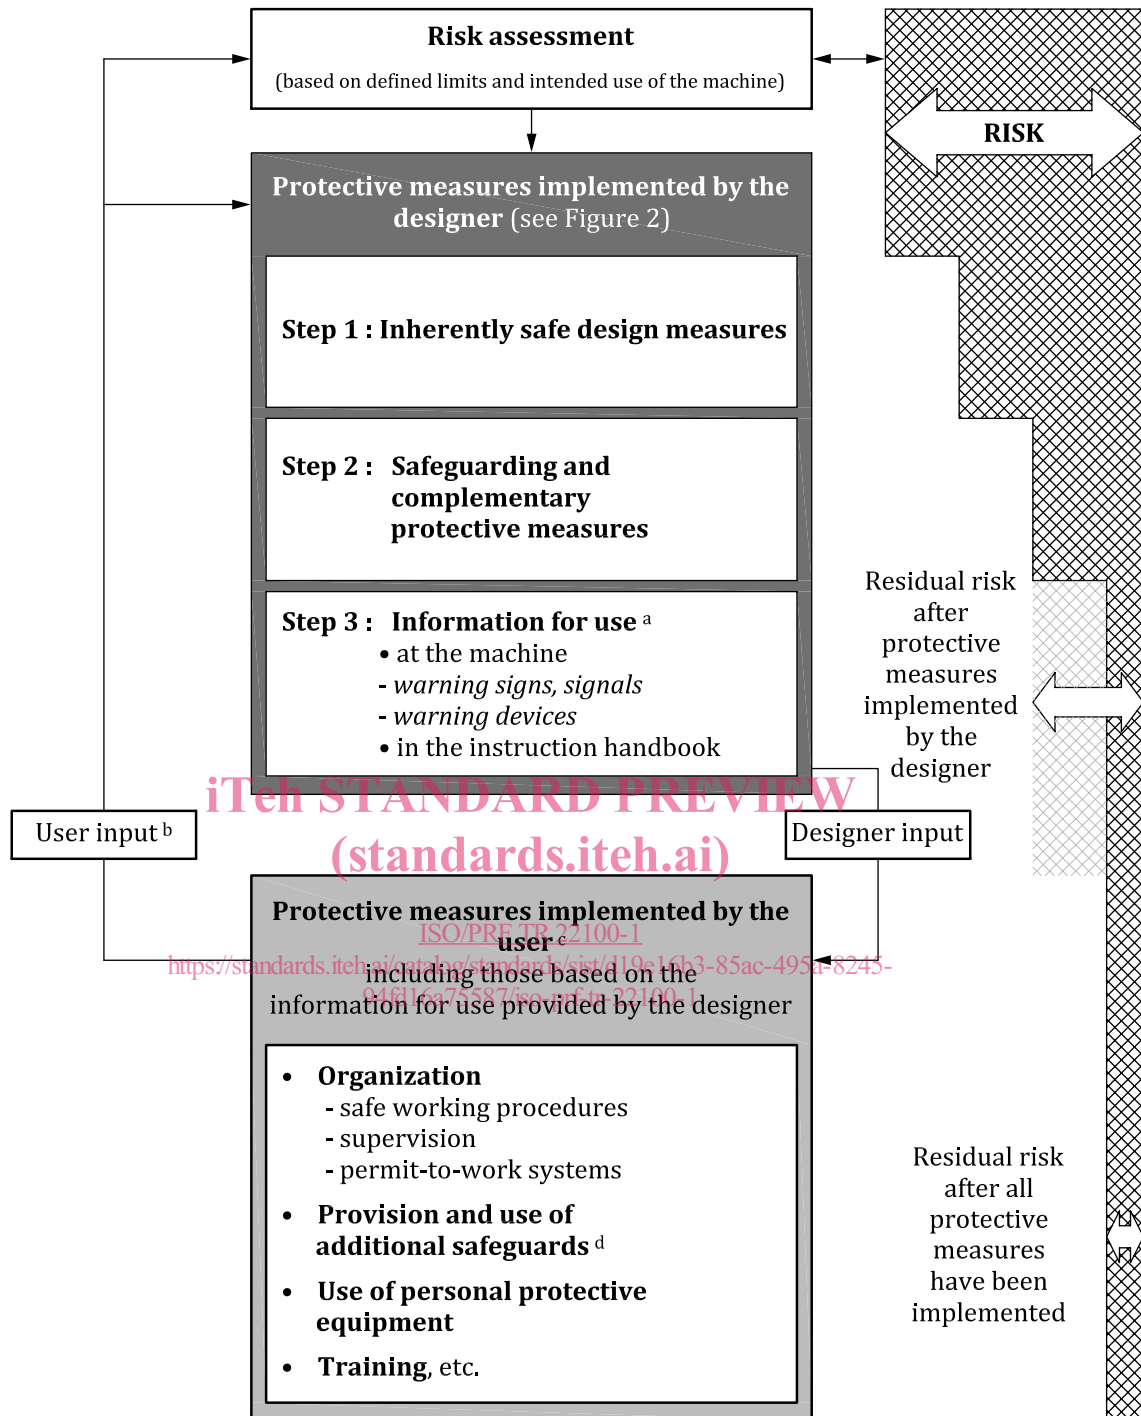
Risk assessment
(based on defined limits and intended use of the machine)

RISK

Protective measures implemented by the designer (see Figure 2)

Step 1 : Inherently safe design measures

Step 2 : Safeguarding and complementary protective measures

Step 3 : Information for use $^{a}$
• at the machine
- warning signs, signals
- warning devices
• in the instruction handbook

Residual risk after protective measures implemented by the designer

iTeh STANDARD PREVIEW
(standards.iteh.ai)

User input $^{b}$

Designer input

Protective measures implemented by the user $^{c}$
ISO/PRF TR 22100-1
https://standards.iteh.ai/catalog/standards/sist/d19e16b3-85ac-495a-8245-94fd16a75587/iso-prf-tr-22100-1
including those based on the information for use provided by the designer

• Organization
- safe working procedures
- supervision
- permit-to-work systems
• Provision and use of additional safeguards $^{d}$
• Use of personal protective equipment
• Training, etc.

Residual risk after all protective measures have been implemented